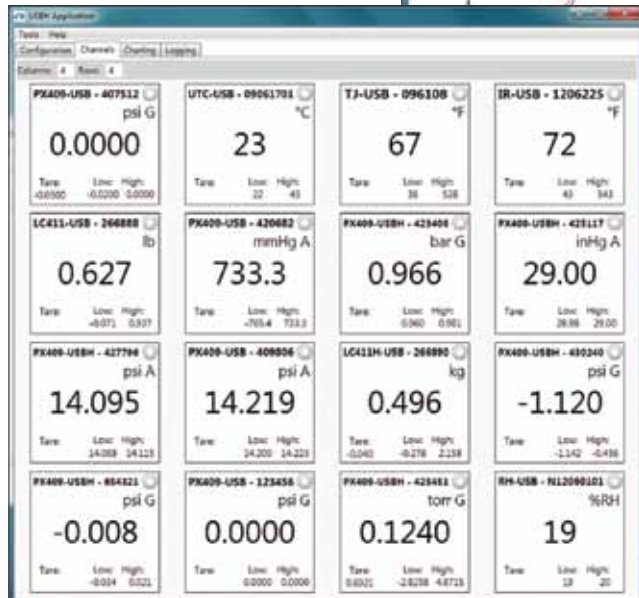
USBH Application

Tools Help

Configuration Channels Charting Logging

Columns: 4 Rows: 4

PX409-USB - 407512
psi G
0.0000
Tare: -0.0500 Low: -0.0200 High: 0.0000

UTC-USB - 09061701
°C
23
Tare Low: 22 High: 43

TJ-USB - 096108
°F
67
Tare Low: 36 High: 528

IR-USB - 1206225
°F
72
Tare Low: 43 High: 343

LC411-USB - 266888
lb
0.627
Tare Low: -0.071 High: 0.937

PX409-USB - 420682
mmHg A
733.3
Tare Low: -765.4 High: 733.3

PX409-USBH - 423405
bar G
0.966
Tare Low: 0.960 High: 0.981

PX409-USBH - 425117
inHg A
29.00
Tare Low: 28.98 High: 29.00

PX409-USBH - 427766
psi A
14.095
Tare Low: 14.088 High: 14.115

PX409-USB - 409806
psi A
14.219
Tare Low: 14.200 High: 14.223

LC411H-USB - 266890
kg
0.496
Tare: -0.040 Low: -0.276 High: 2.158

PX409-USBH - 430240
psi G
-1.120
Tare Low: -1.142 High: -0.456

PX409-USBH - 664321
psi G
-0.008
Tare Low: -0.034 High: 0.021

PX409-USB - 123456
psi G
0.0000
Tare Low: 0.0000 High: 0.0000

PX409-USBH - 425451
torr G
0.1240
Tare: 0.0021 Low: -2.8258 High: 4.8715

RH-USB - N12090101
%RH
19
Tare Low: 18 High: 20